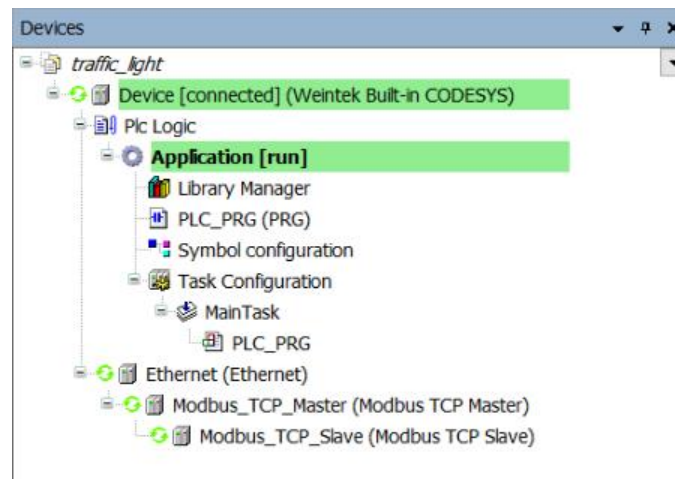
Devices

traffic_light

Device [connected] (Weintek Built-in CODESYS)

Plc Logic

Application [run]

Library Manager

PLC_PRG (PRG)

Symbol configuration

Task Configuration

MainTask

PLC_PRG

Ethernet (Ethernet)

Modbus_TCP_Master (Modbus TCP Master)

Modbus_TCP_Slave (Modbus TCP Slave)